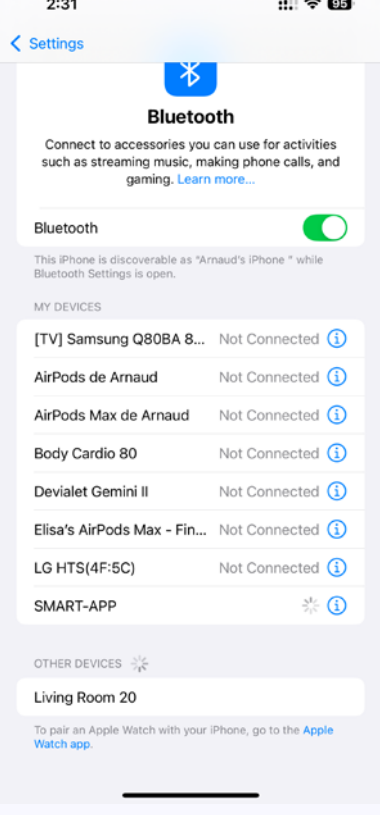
2:31

95

Settings

Bluetooth

Connect to accessories you can use for activities such as streaming music, making phone calls, and gaming. Learn more...

Bluetooth

This iPhone is discoverable as "Arnaud's iPhone " while Bluetooth Settings is open.

MY DEVICES

[TV] Samsung Q80BA 8... Not Connected

AirPods de Arnaud Not Connected

AirPods Max de Arnaud Not Connected

Body Cardio 80 Not Connected

Devialet Gemini II Not Connected

Elisa's AirPods Max - Fin... Not Connected

LG HTS(4F:5C) Not Connected

SMART-APP

OTHER DEVICES

Living Room 20

To pair an Apple Watch with your iPhone, go to the Apple Watch app.